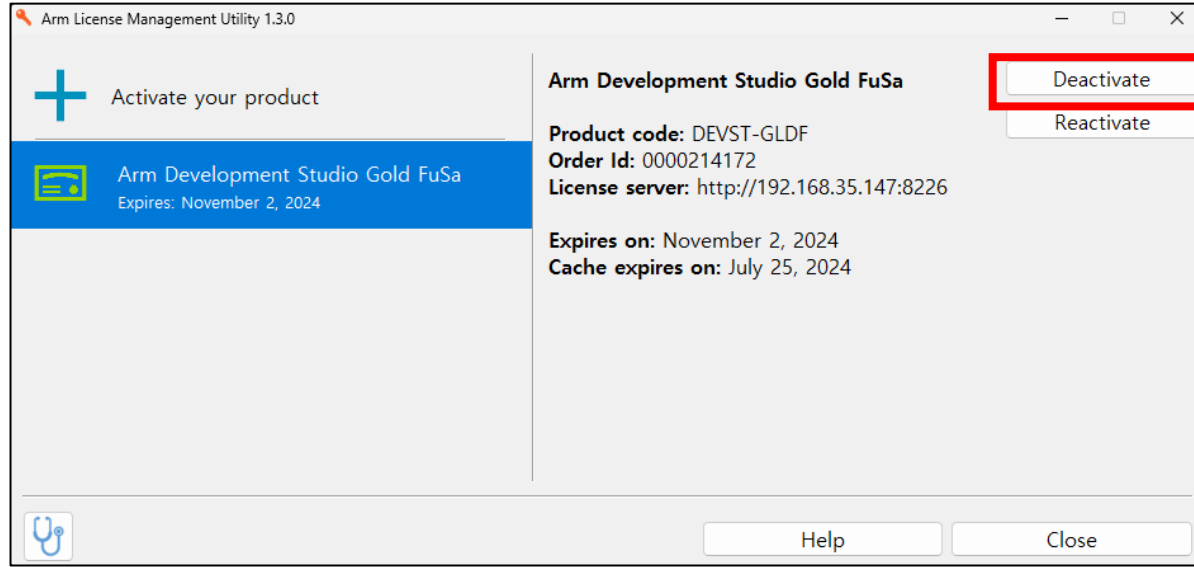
Arm License Management Utility 1.3.0

Activate your product

Arm Development Studio Gold FuSa
Expires: November 2, 2024

Arm Development Studio Gold FuSa

Deactivate

Reactivate

Product code: DEVST-GLDF
Order Id: 0000214172
License server: http://192.168.35.147:8226

Expires on: November 2, 2024
Cache expires on: July 25, 2024

Help

Close